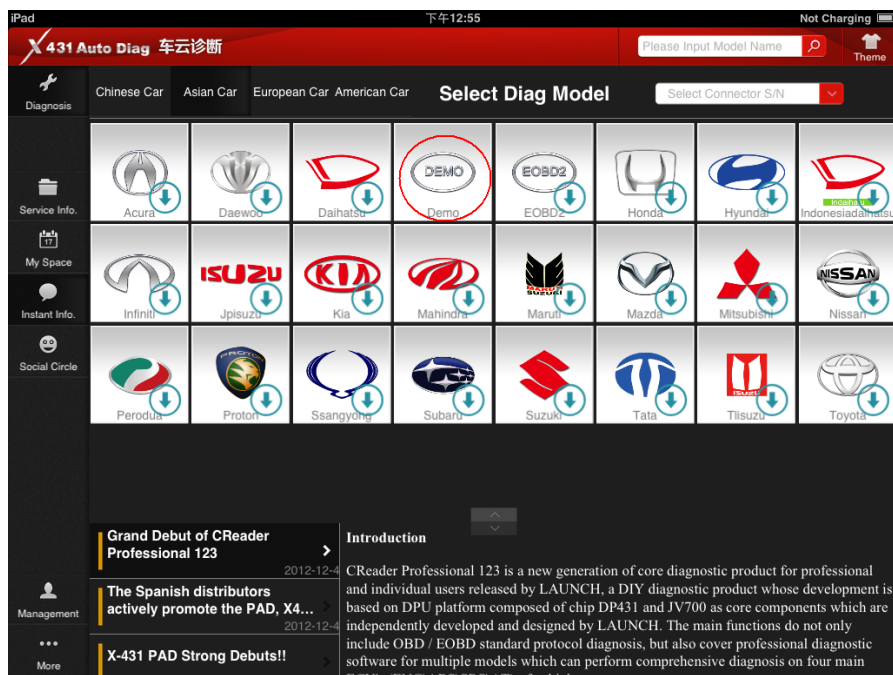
iPad
下午12:55
Not Charging

X431 Auto Diag 车云诊断
Please Input Model Name
Theme

Diagnosis
Service Info.
17
My Space
Instant Info.
Social Circle
Management
More

Chinese Car
Asian Car
European Car
American Car
Select Diag Model
Select Connector S/N

DEMO
EOBD2

Acura
Daewoo
Daihatsu
Demo
EOBD2
Honda
Hyundai
Indonesiadaihatsu

ISUZU
KIA
Infiniti
Jpisuzu
Kia
Mahindra
Maruti
Mazda
Mitsubishi
Nissan

PROTON
Perodua
Proton
Ssangyong
Subaru
Suzuki
Tata
Tlisuzu
Toyota

Grand Debut of CReader Professional 123
2012-12-4

The Spanish distributors actively promote the PAD, X4...
2012-12-4

X-431 PAD Strong Debuts!!

Introduction

CReader Professional 123 is a new generation of core diagnostic product for professional and individual users released by LAUNCH, a DIY diagnostic product whose development is based on DPU platform composed of chip DP431 and JV700 as core components which are independently developed and designed by LAUNCH. The main functions do not only include OBD / EOBD standard protocol diagnosis, but also cover professional diagnostic software for multiple models which can perform comprehensive diagnosis on four main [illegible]